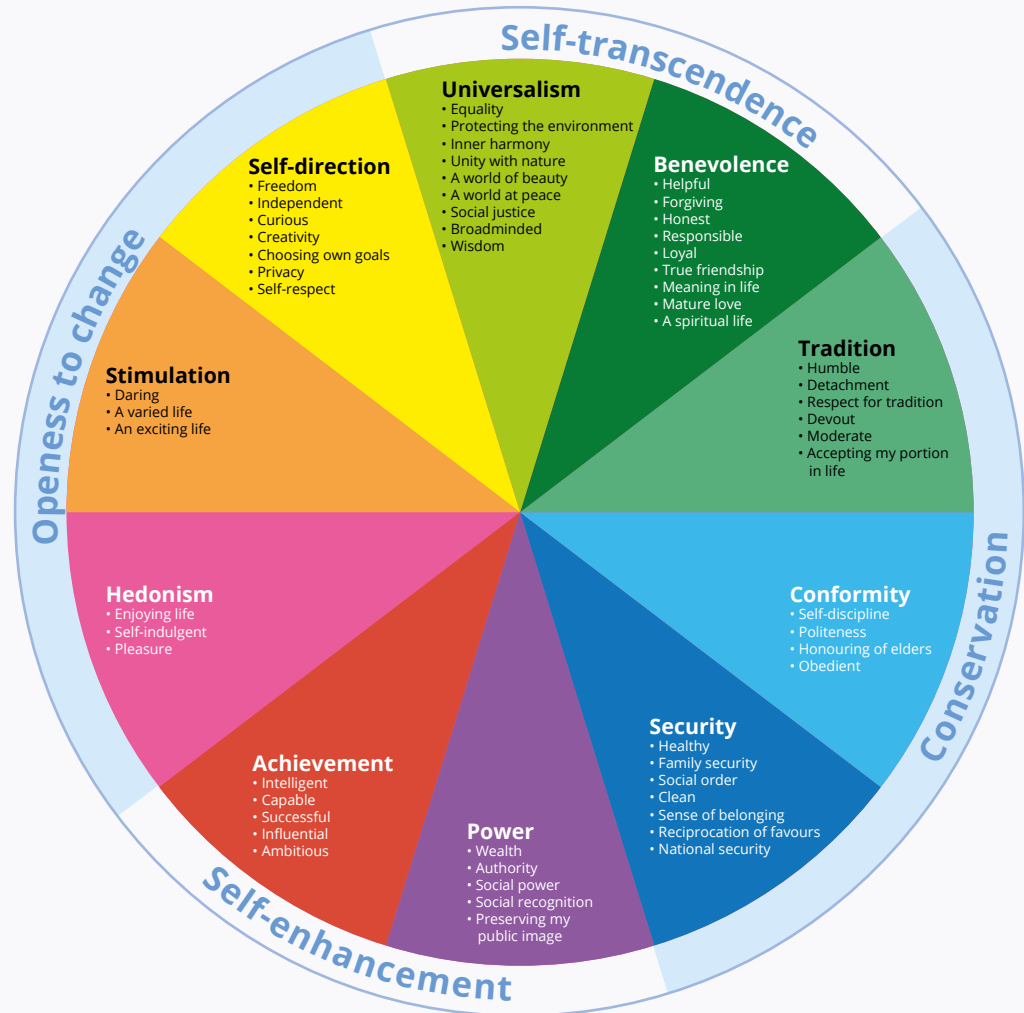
Self-transcendence

Universalism
• Equality
• Protecting the environment
• Inner harmony
• Unity with nature
• A world of beauty
• A world at peace
• Social justice
• Broadminded
• Wisdom

Benevolence
• Helpful
• Forgiving
• Honest
• Responsible
• Loyal
• True friendship
• Meaning in life
• Mature love
• A spiritual life

Tradition
• Humble
• Detachment
• Respect for tradition
• Devout
• Moderate
• Accepting my portion in life

Conservation

Conformity
• Self-discipline
• Politeness
• Honouring of elders
• Obedient

Security
• Healthy
• Family security
• Social order
• Clean
• Sense of belonging
• Reciprocation of favours
• National security

Power
• Wealth
• Authority
• Social power
• Social recognition
• Preserving my public image

Self-enhancement

Achievement
• Intelligent
• Capable
• Successful
• Influential
• Ambitious

Hedonism
• Enjoying life
• Self-indulgent
• Pleasure

Openess to change

Stimulation
• Daring
• A varied life
• An exciting life

Self-direction
• Freedom
• Independent
• Curious
• Creativity
• Choosing own goals
• Privacy
• Self-respect